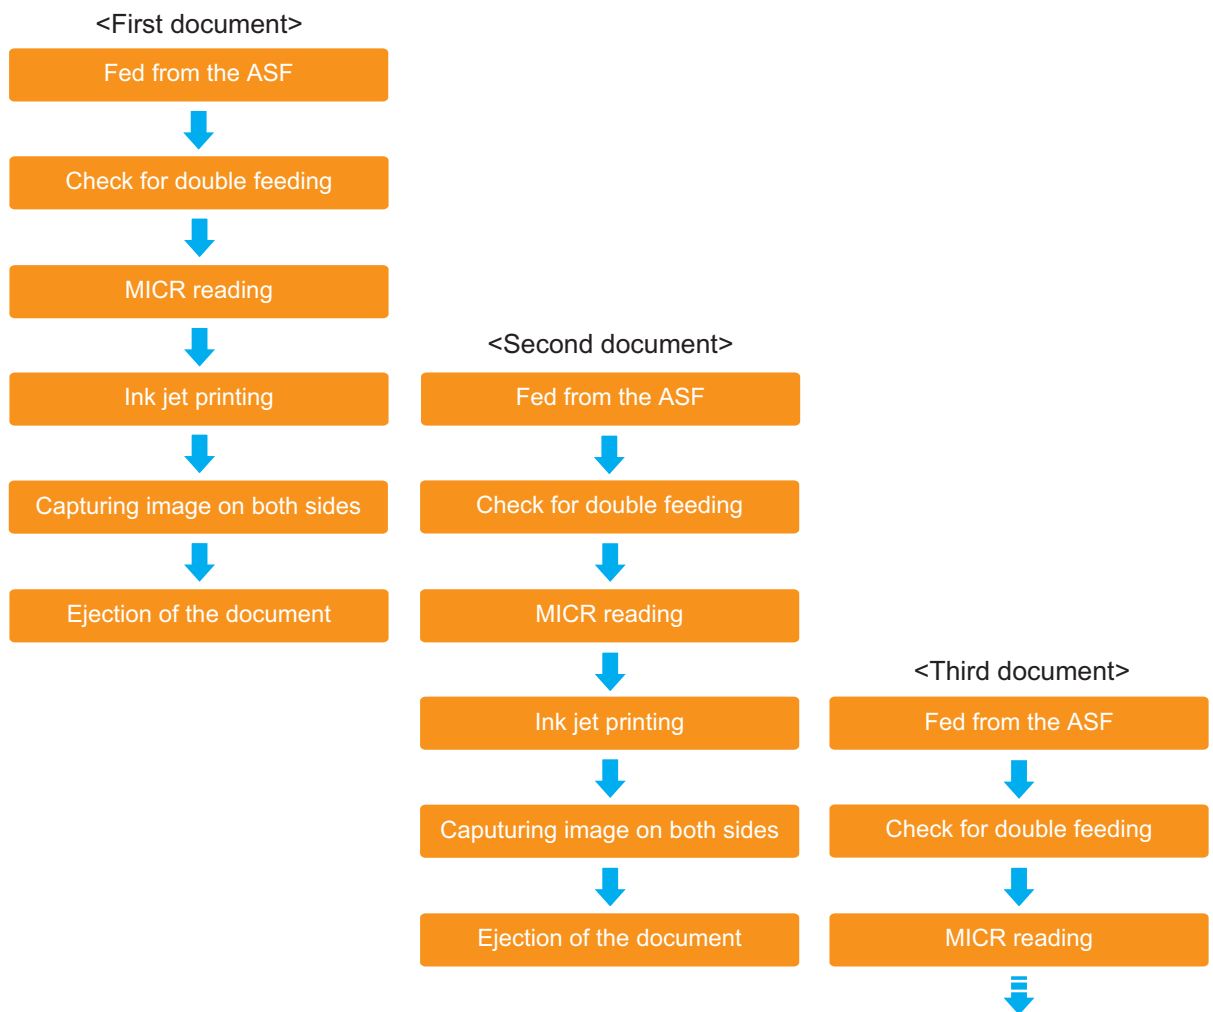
<First document>

Fed from the ASF

Check for double feeding

MICR reading

Ink jet printing

Capturing image on both sides

Ejection of the document

<Second document>

Fed from the ASF

Check for double feeding

MICR reading

Ink jet printing

Caputuring image on both sides

Ejection of the document

<Third document>

Fed from the ASF

Check for double feeding

MICR reading